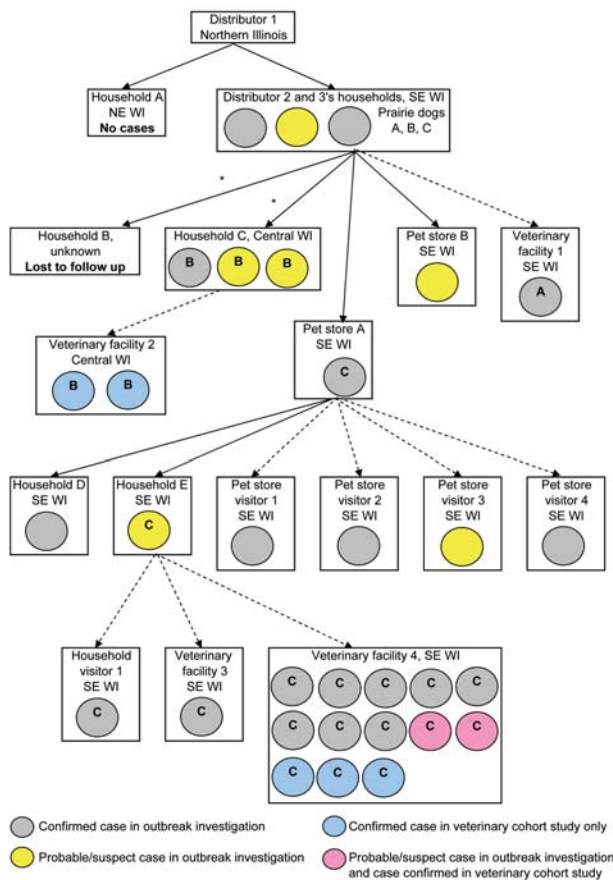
Distributor 1
Northern Illinois

Household A
NE WI
**No cases**

Distributor 2 and 3's households, SE WI
Prairie dogs
A, B, C

*

*

Household B, unknown
**Lost to follow up**

Household C, Central WI
B B B

Pet store B
SE WI

Veterinary facility 1
SE WI
A

Veterinary facility 2
Central WI
B B

Pet store A
SE WI
C

Household D
SE WI

Household E
SE WI
C

Pet store visitor 1
SE WI

Pet store visitor 2
SE WI

Pet store visitor 3
SE WI

Pet store visitor 4
SE WI

Household visitor 1
SE WI
C

Veterinary facility 3
SE WI
C

Veterinary facility 4, SE WI
C C C C C
C C C C C
C C C

Confirmed case in outbreak investigation

Confirmed case in veterinary cohort study only

Probable/suspect case in outbreak investigation

Probable/suspect case in outbreak investigation and case confirmed in veterinary cohort study